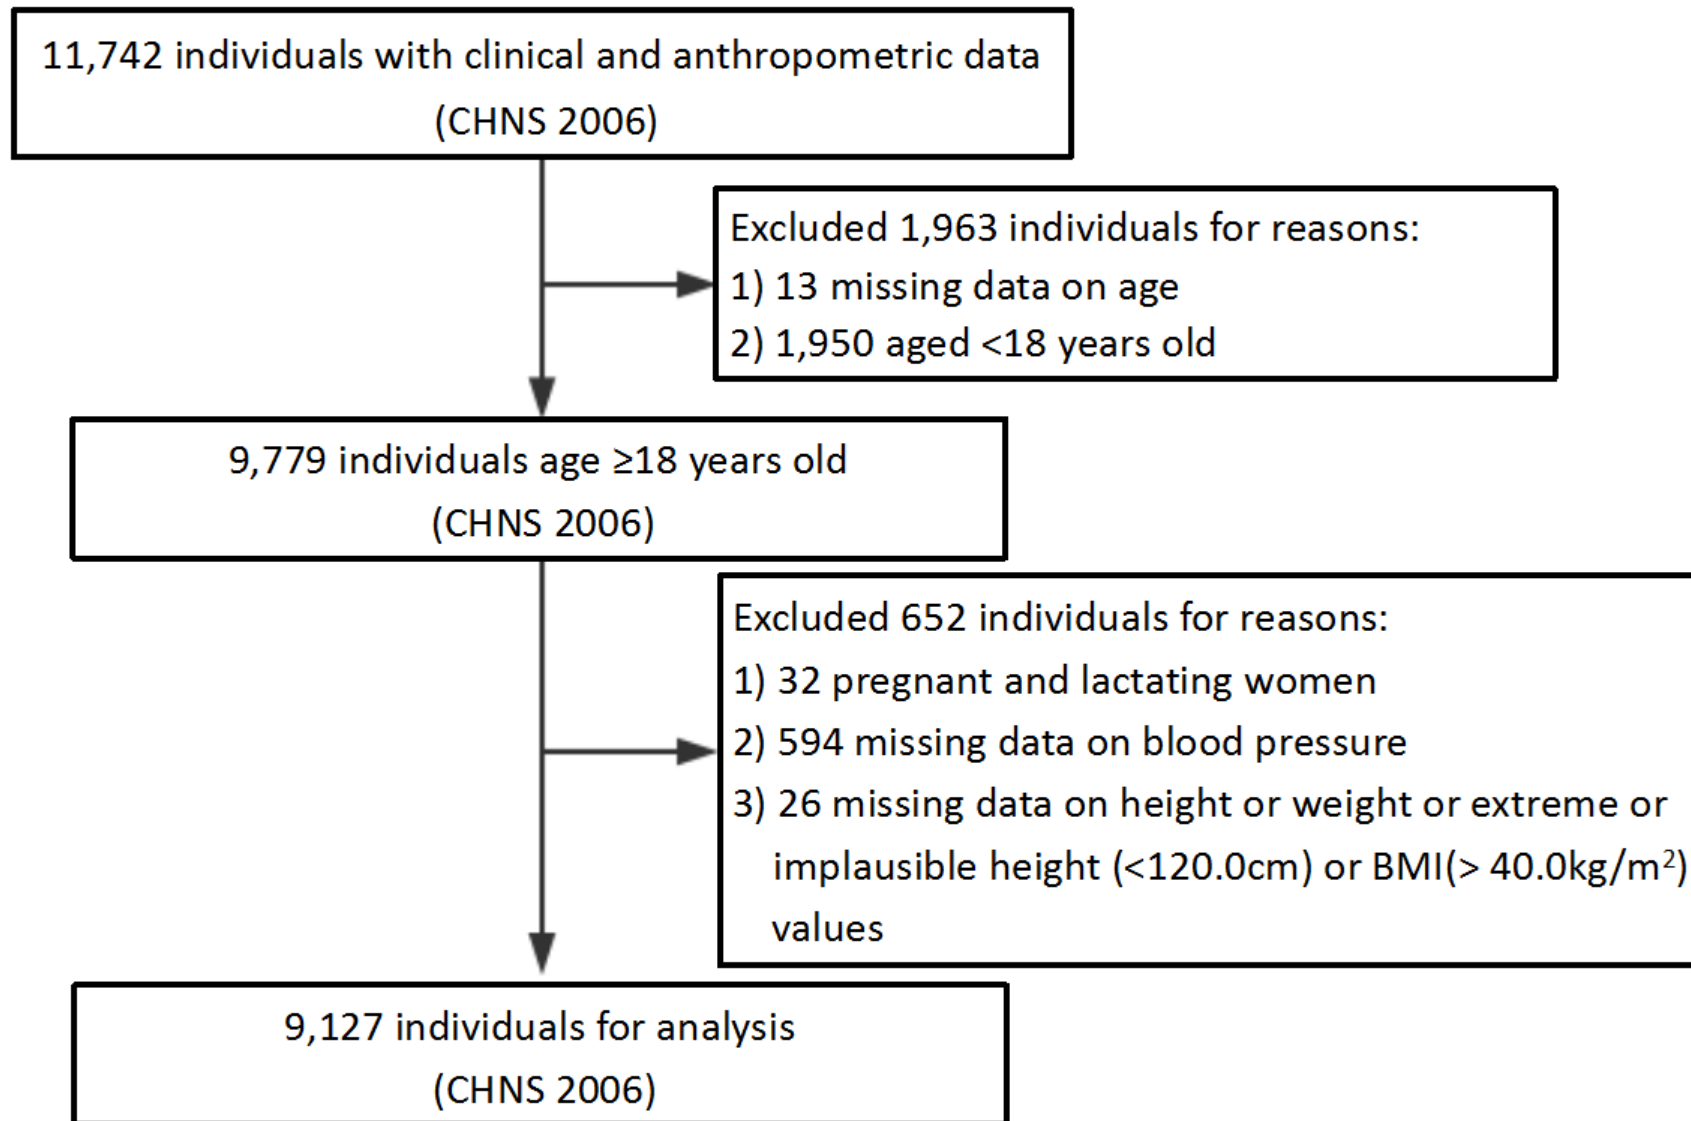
11,742 individuals with clinical and anthropometric data
(CHNS 2006)

Excluded 1,963 individuals for reasons:
1) 13 missing data on age
2) 1,950 aged <18 years old

9,779 individuals age ≥18 years old
(CHNS 2006)

Excluded 652 individuals for reasons:
1) 32 pregnant and lactating women
2) 594 missing data on blood pressure
3) 26 missing data on height or weight or extreme or implausible height (<120.0cm) or BMI(> 40.0kg/m$^2$) values

9,127 individuals for analysis
(CHNS 2006)